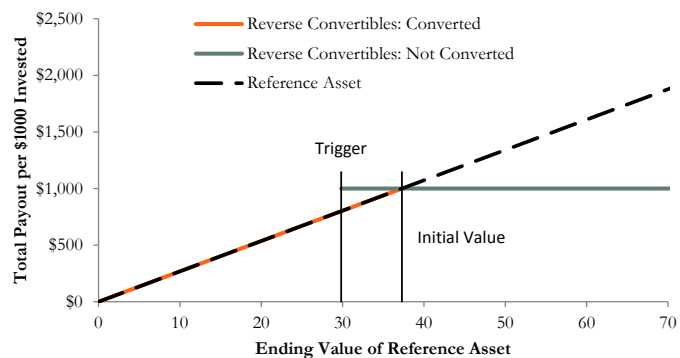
$2,500
$2,000
$1,500
$1,000
$500
$0

Total Payout per $1000 Invested

Reverse Convertibles: Converted
Reverse Convertibles: Not Converted
Reference Asset

Trigger

Initial Value

0
10
20
30
40
50
60
70

Ending Value of Reference Asset